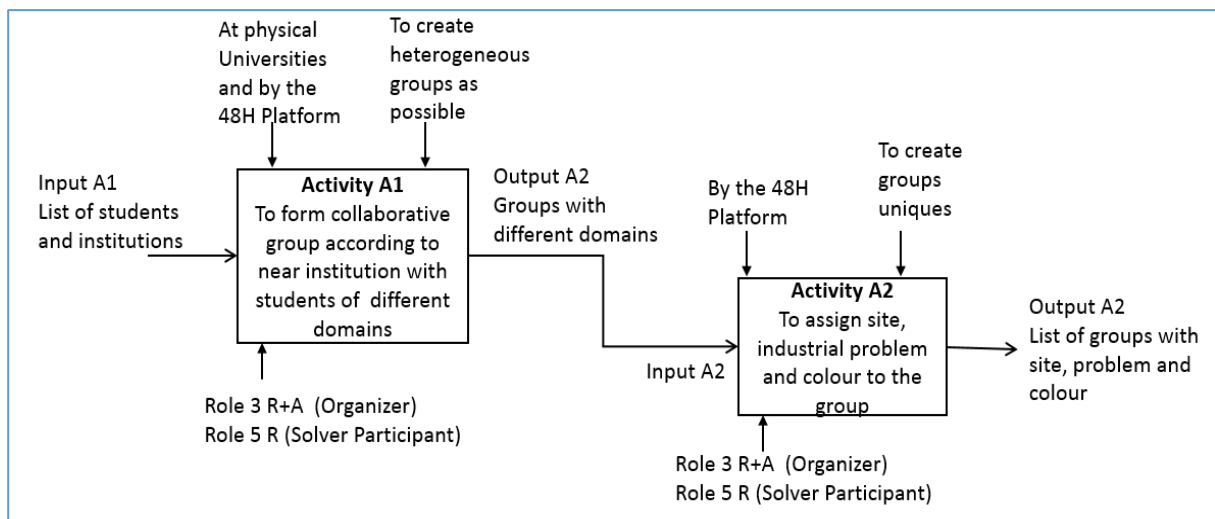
At physical Universities and by the 48H Platform

To create heterogeneous groups as possible

Input A1
List of students and institutions

Activity A1
To form collaborative group according to near institution with students of different domains

Output A2
Groups with different domains

Role 3 R+A (Organizer)
Role 5 R (Solver Participant)

By the 48H Platform

To create groups uniques

Input A2

Activity A2
To assign site, industrial problem and colour to the group

Output A2
List of groups with site, problem and colour

Role 3 R+A (Organizer)
Role 5 R (Solver Participant)